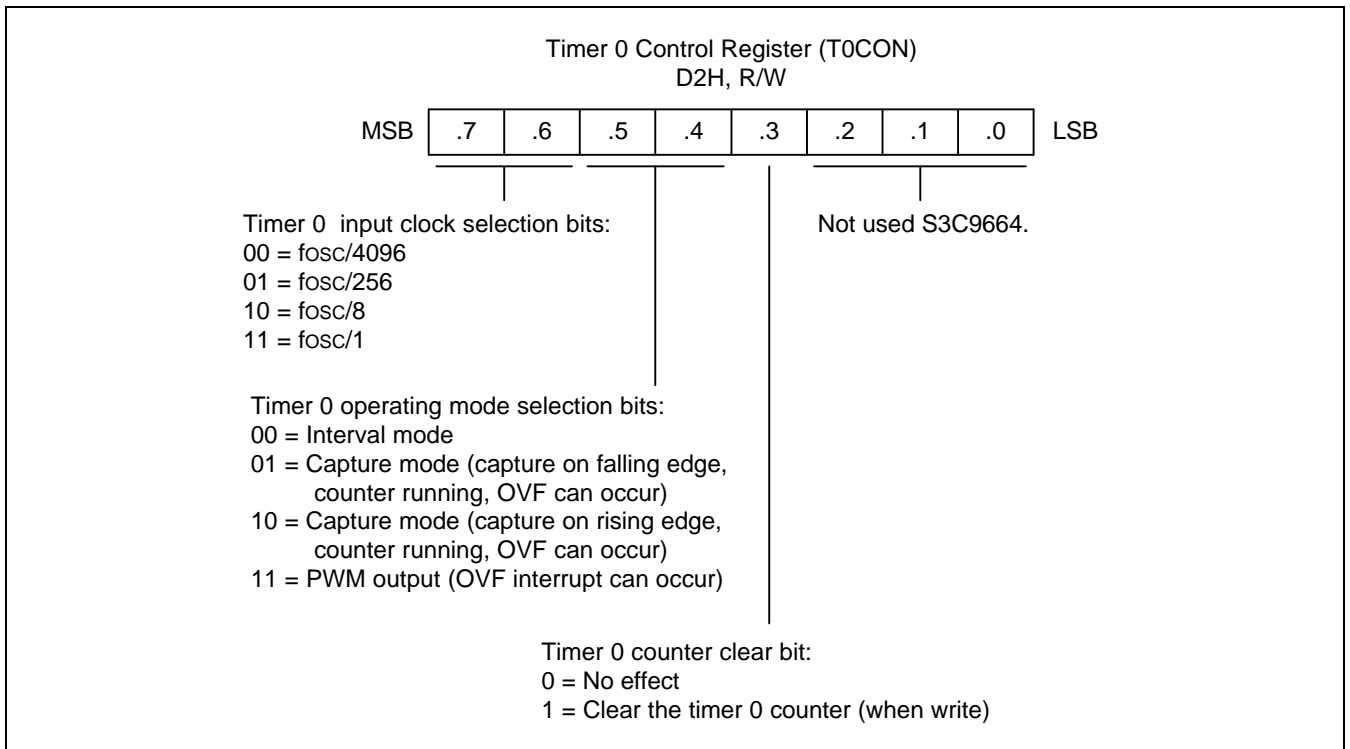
Timer 0 Control Register (T0CON)
D2H, R/W

| MSB | .7 | .6 | .5 | .4 | .3 | .2 | .1 | .0 | LSB |
|---|---|---|---|---|---|---|---|---|---|

Timer 0 input clock selection bits:
00 = fosc/4096
01 = fosc/256
10 = fosc/8
11 = fosc/1

Not used S3C9664.

Timer 0 operating mode selection bits:
00 = Interval mode
01 = Capture mode (capture on falling edge, counter running, OVF can occur)
10 = Capture mode (capture on rising edge, counter running, OVF can occur)
11 = PWM output (OVF interrupt can occur)

Timer 0 counter clear bit:
0 = No effect
1 = Clear the timer 0 counter (when write)